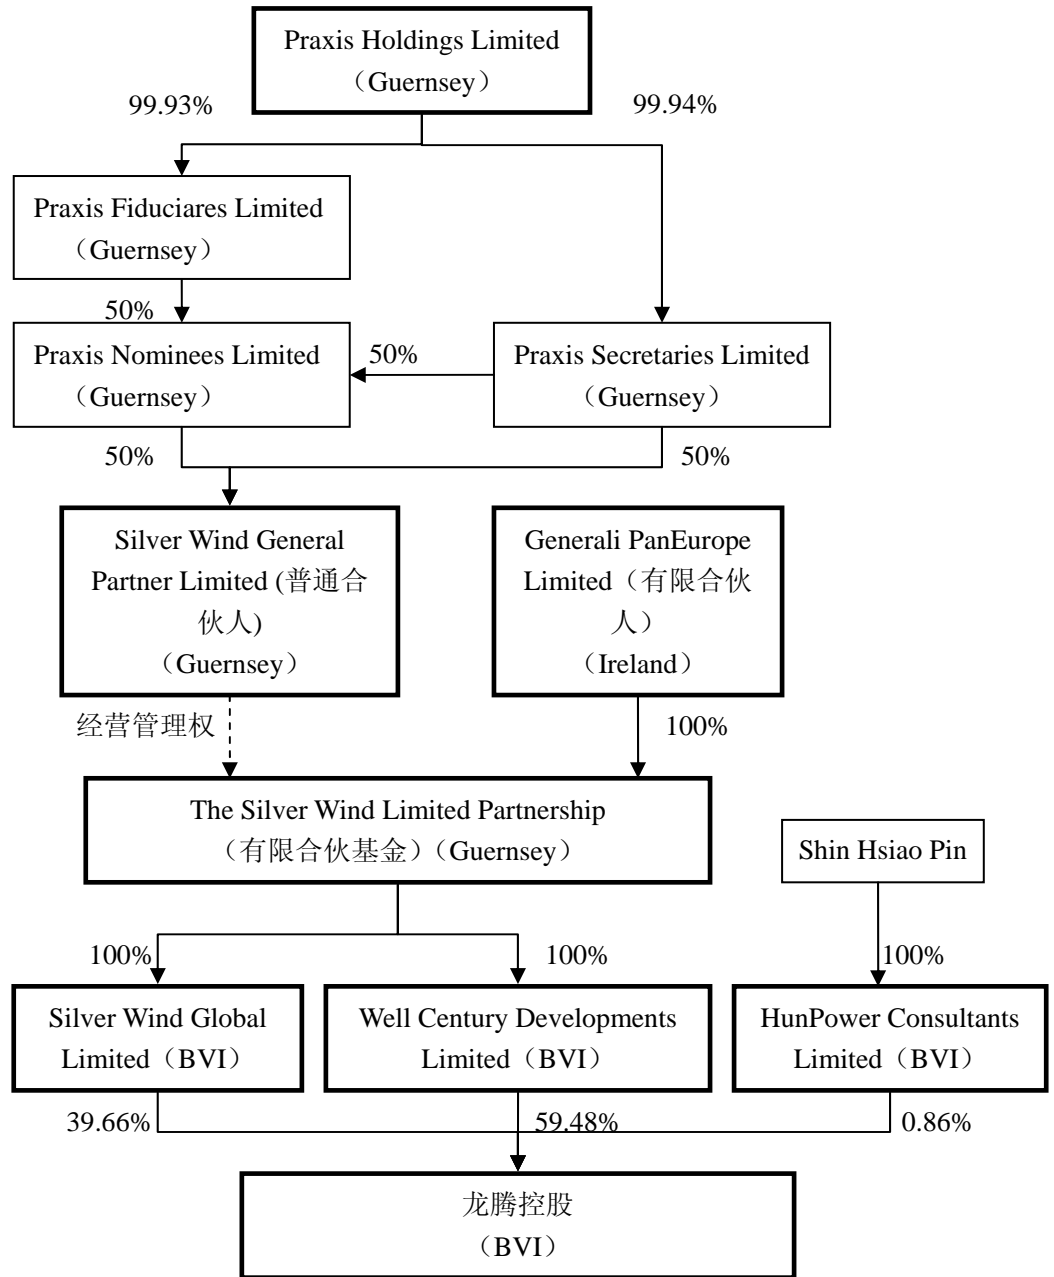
Praxis Holdings Limited
（Guernsey）

99.93%

99.94%

Praxis Fiduciares Limited
（Guernsey）

50%

Praxis Nominees Limited
（Guernsey）

50%

Praxis Secretaries Limited
（Guernsey）

50%

50%

Silver Wind General Partner Limited (普通合伙人)
（Guernsey）

Generali PanEurope Limited（有限合伙人）
（Ireland）

经营管理权

100%

The Silver Wind Limited Partnership
（有限合伙基金）（Guernsey）

Shin Hsiao Pin

100%

100%

100%

Silver Wind Global Limited（BVI）

Well Century Developments Limited（BVI）

HunPower Consultants Limited（BVI）

39.66%

59.48%

0.86%

龙腾控股
（BVI）